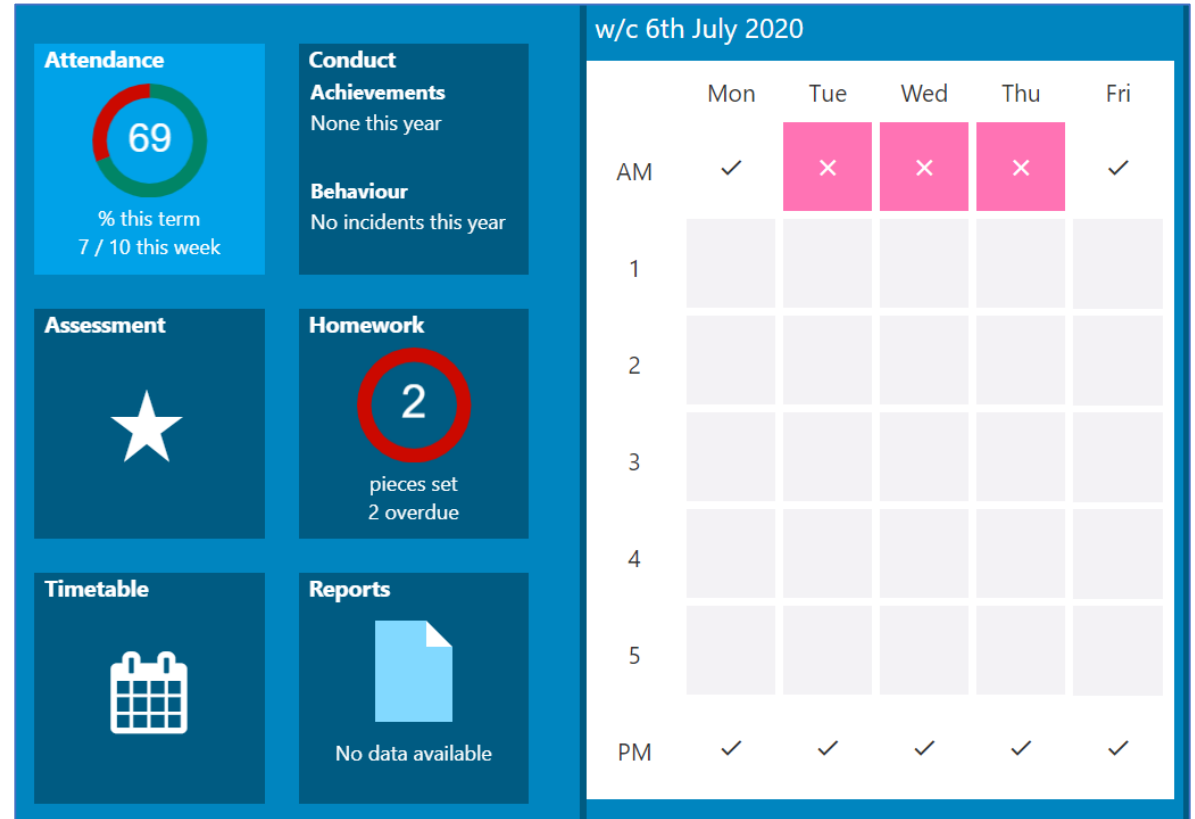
Attendance
69
% this term
7 / 10 this week

Conduct
Achievements
None this year

Behaviour
No incidents this year

Assessment

Homework
2
pieces set
2 overdue

Timetable

Reports
No data available

w/c 6th July 2020

| | Mon | Tue | Wed | Thu | Fri |
|---|---|---|---|---|---|
| AM | ✓ | × | × | × | ✓ |
| 1 | | | | | |
| 2 | | | | | |
| 3 | | | | | |
| 4 | | | | | |
| 5 | | | | | |
| PM | ✓ | ✓ | ✓ | ✓ | ✓ |